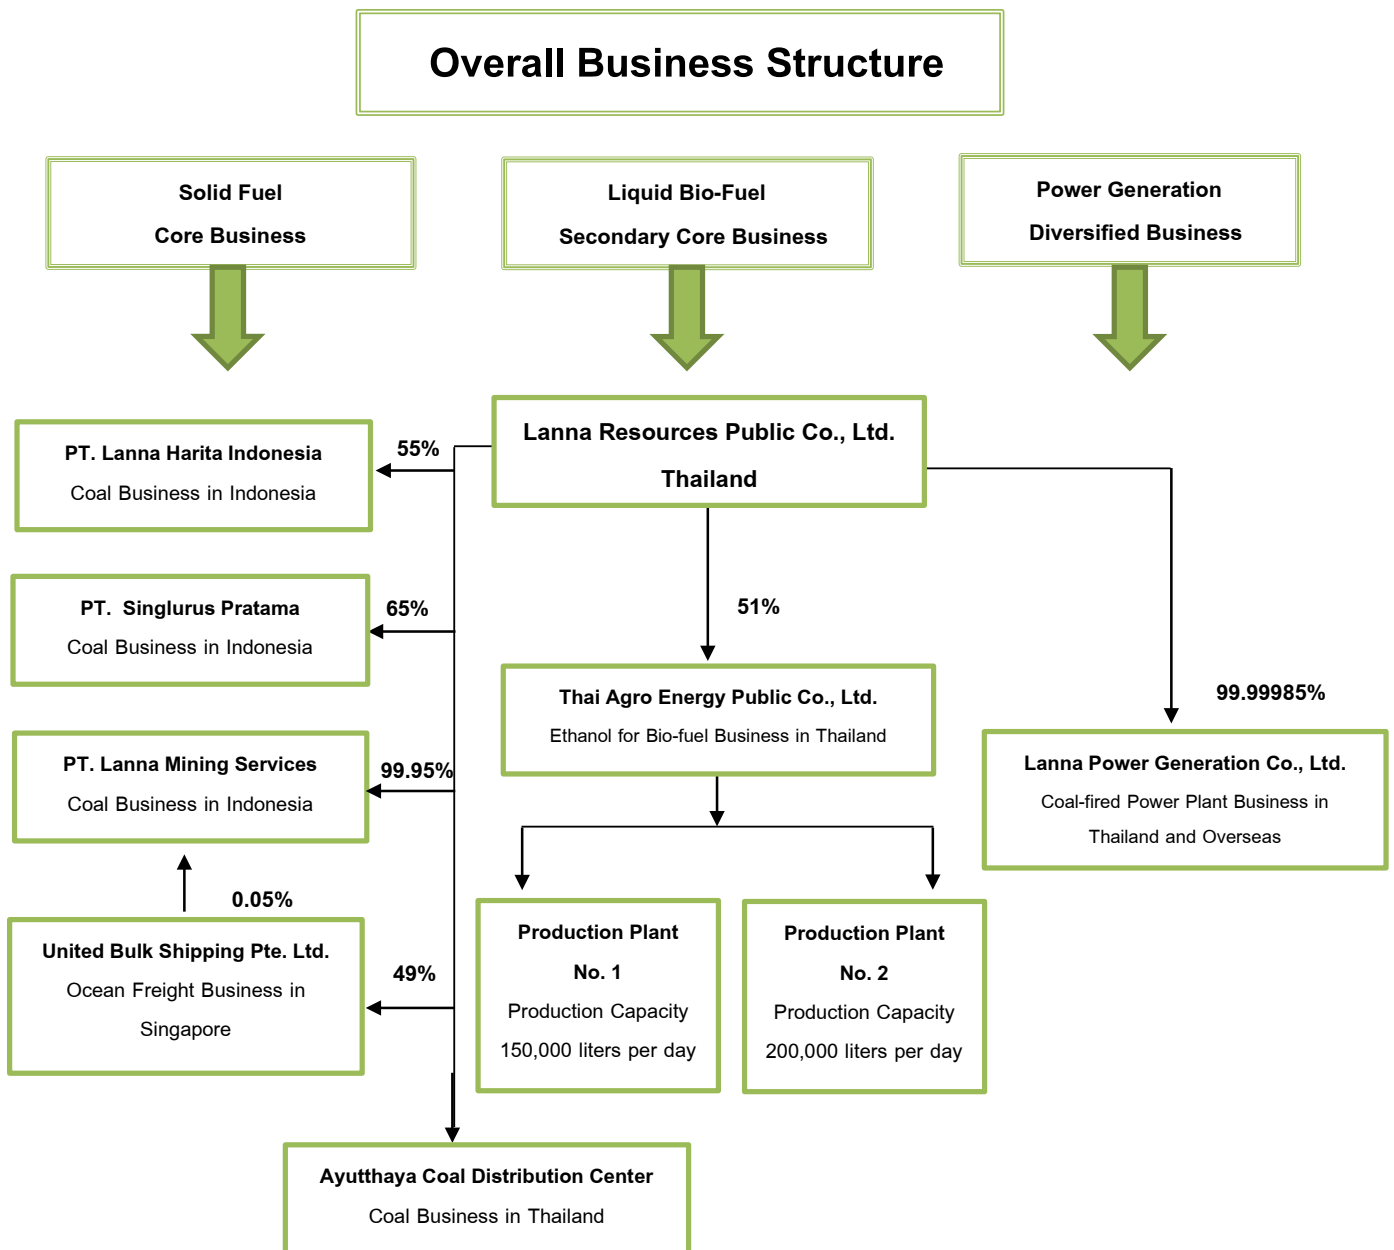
Overall Business Structure

Solid Fuel
Core Business

Liquid Bio-Fuel
Secondary Core Business

Power Generation
Diversified Business

Lanna Resources Public Co., Ltd.
Thailand

55%

PT. Lanna Harita Indonesia
Coal Business in Indonesia

65%

PT. Singlurus Pratama
Coal Business in Indonesia

99.95%

PT. Lanna Mining Services
Coal Business in Indonesia

0.05%

United Bulk Shipping Pte. Ltd.
Ocean Freight Business in Singapore

49%

Ayutthaya Coal Distribution Center
Coal Business in Thailand

51%

Thai Agro Energy Public Co., Ltd.
Ethanol for Bio-fuel Business in Thailand

Production Plant
No. 1
Production Capacity
150,000 liters per day

Production Plant
No. 2
Production Capacity
200,000 liters per day

99.99985%

Lanna Power Generation Co., Ltd.
Coal-fired Power Plant Business in Thailand and Overseas